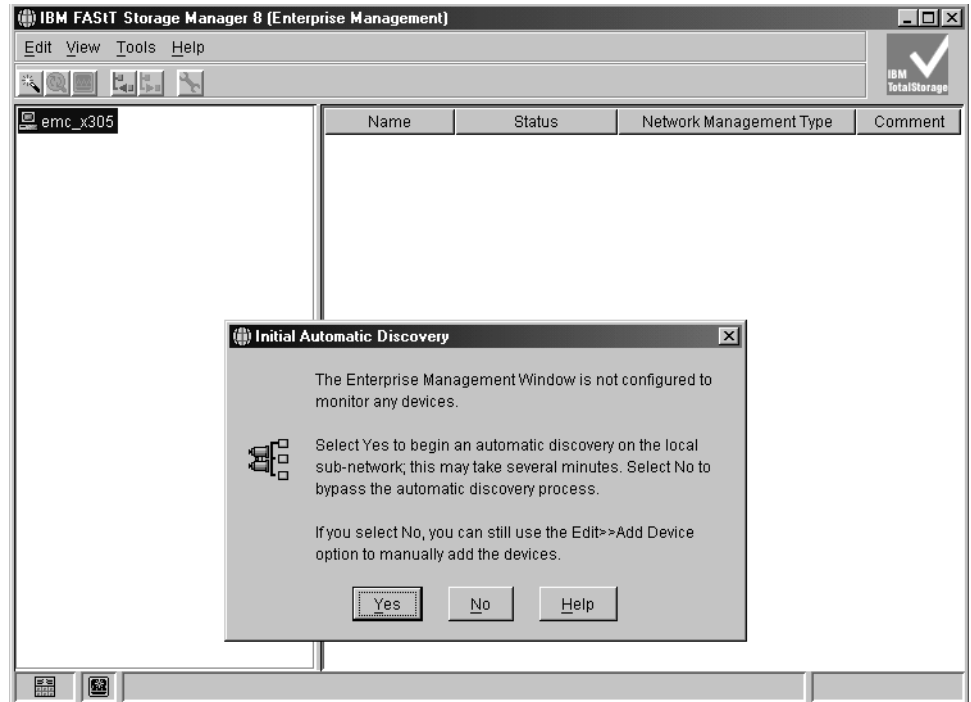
IBM FAStT Storage Manager 8 (Enterprise Management)

Edit View Tools Help

IBM TotalStorage

emc_x305

| Name | Status | Network Management Type | Comment |
|---|---|---|---|

Initial Automatic Discovery

The Enterprise Management Window is not configured to monitor any devices.

Select Yes to begin an automatic discovery on the local sub-network; this may take several minutes. Select No to bypass the automatic discovery process.

If you select No, you can still use the Edit>>Add Device option to manually add the devices.

Yes No Help